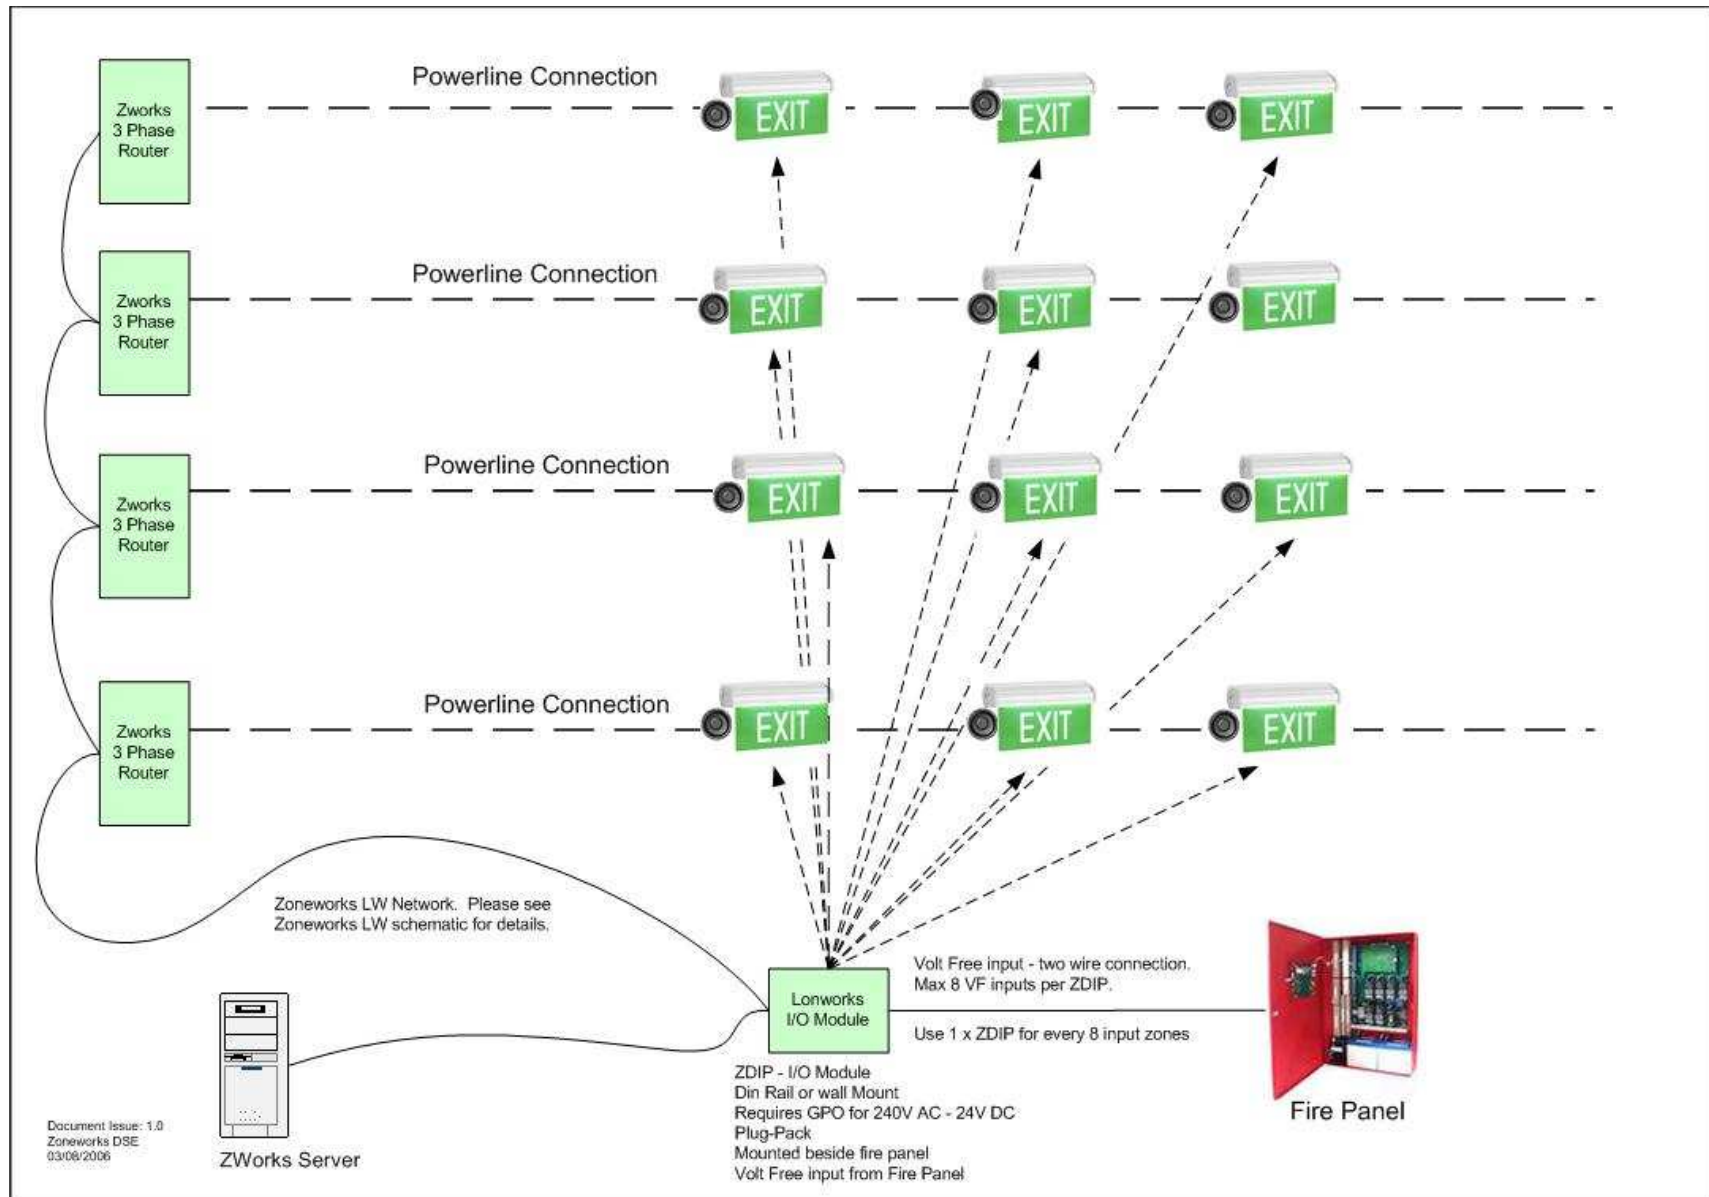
Zworks
3 Phase
Router

Powerline Connection

EXIT

EXIT

EXIT

Zworks
3 Phase
Router

Powerline Connection

EXIT

EXIT

EXIT

Zworks
3 Phase
Router

Powerline Connection

EXIT

EXIT

EXIT

Zworks
3 Phase
Router

Powerline Connection

EXIT

EXIT

EXIT

Zoneworks LW Network. Please see
Zoneworks LW schematic for details.

Lonworks
I/O Module

Volt Free input - two wire connection.
Max 8 VF inputs per ZDIP.

Use 1 x ZDIP for every 8 input zones

ZDIP - I/O Module
Din Rail or wall Mount
Requires GPO for 240V AC - 24V DC
Plug-Pack
Mounted beside fire panel
Volt Free input from Fire Panel

Fire Panel

Document Issue: 1.0
Zoneworks DSE
03/08/2006

ZWorks Server